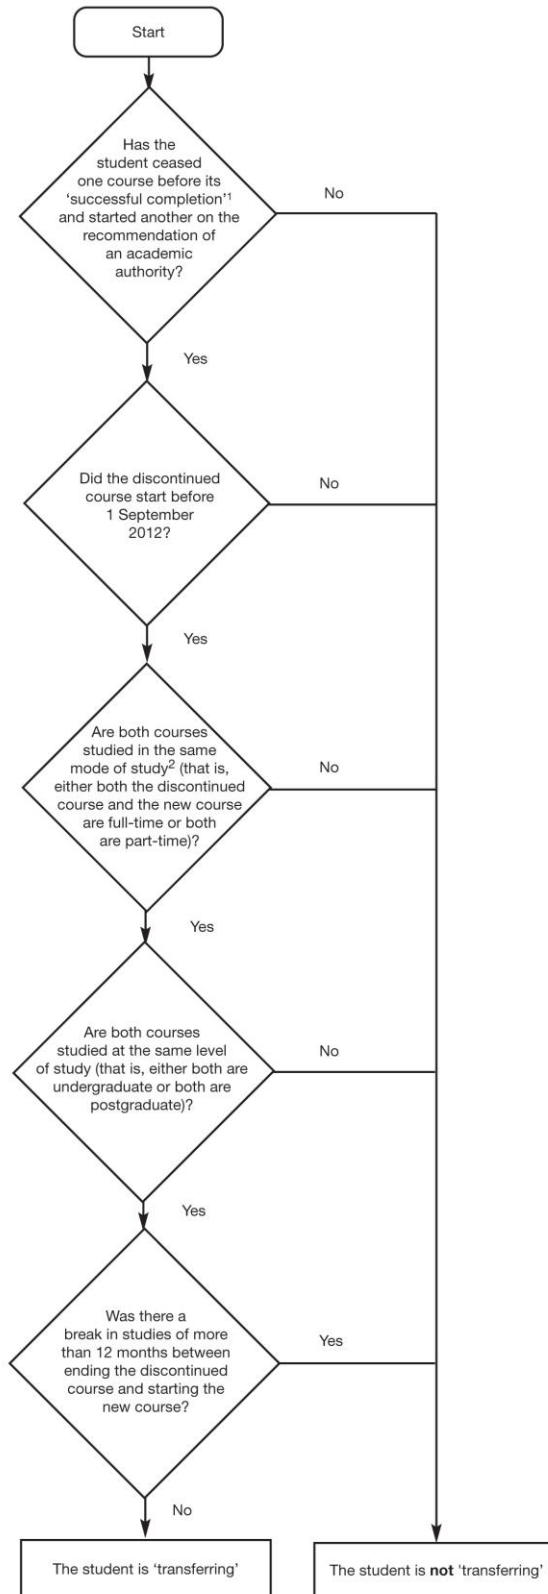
Start

Has the student ceased one course before its 'successful completion'$^1$ and started another on the recommendation of an academic authority?

No

Yes

Did the discontinued course start before 1 September 2012?

No

Yes

Are both courses studied in the same mode of study$^2$ (that is, either both the discontinued course and the new course are full-time or both are part-time)?

No

Yes

Are both courses studied at the same level of study (that is, either both are undergraduate or both are postgraduate)?

No

Yes

Was there a break in studies of more than 12 months between ending the discontinued course and starting the new course?

Yes

No

The student is 'transferring'

The student is **not** 'transferring'